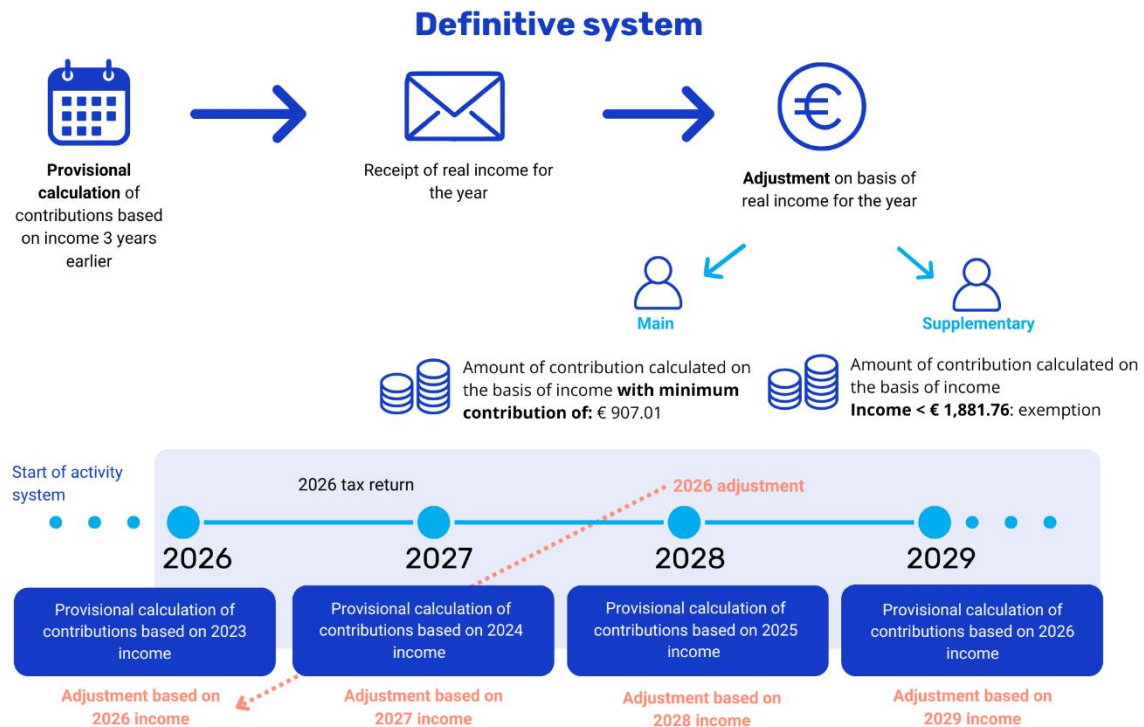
Definitive system

Provisional calculation of contributions based on income 3 years earlier

Receipt of real income for the year

Adjustment on basis of real income for the year

Main

Supplementary

Amount of contribution calculated on the basis of income with minimum contribution of: € 907.01

Amount of contribution calculated on the basis of income
Income < € 1,881.76: exemption

Start of activity system

2026 tax return

2026 adjustment

2026

2027

2028

2029

Provisional calculation of contributions based on 2023 income

Provisional calculation of contributions based on 2024 income

Provisional calculation of contributions based on 2025 income

Provisional calculation of contributions based on 2026 income

Adjustment based on 2026 income

Adjustment based on 2027 income

Adjustment based on 2028 income

Adjustment based on 2029 income